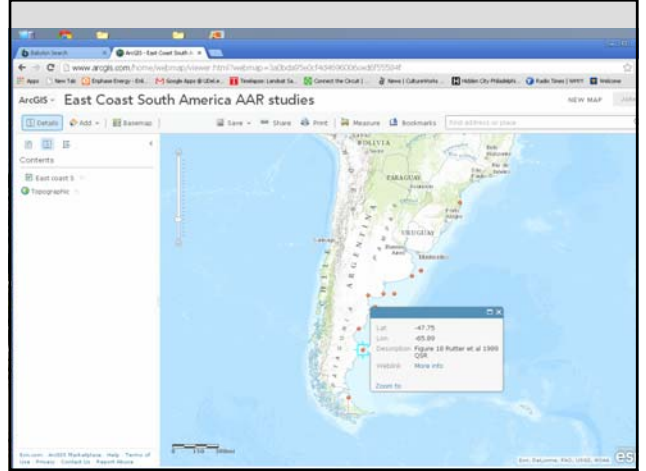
Babylon Search
ArcGIS - East Coast South A
www.arcgis.com/home/webmap/viewer.html?webmap=
Apps New Tab Enphase Energy - Enl... Google Apps @ UDel.e... Timelapse: Landsat Sa... Connect the Circuit | ... News | CultureWorks... Hidden City Philadelph... Radio Times | WHYY Welcome

ArcGIS East Coast South America AAR studies
NEW MAP

Details Add Basemap Save Share Print Measure Bookmarks Find address or place

Contents
East coast S
Topographic

BOLIVIA
PARAGUAY
URUGUAY
ARGENTINA
CHILE

Lat: -47.75
Lon: -65.89
Description: Figure 10 Rutter et al 1989 QSR
Website: More info
Zoom to

0 150 300mi

Esri.com · ArcGIS Marketplace · Help · Terms of Use · Privacy · Contact Us · Report Abuse

Esri, DeLorme, FAO, USGS, NOAA